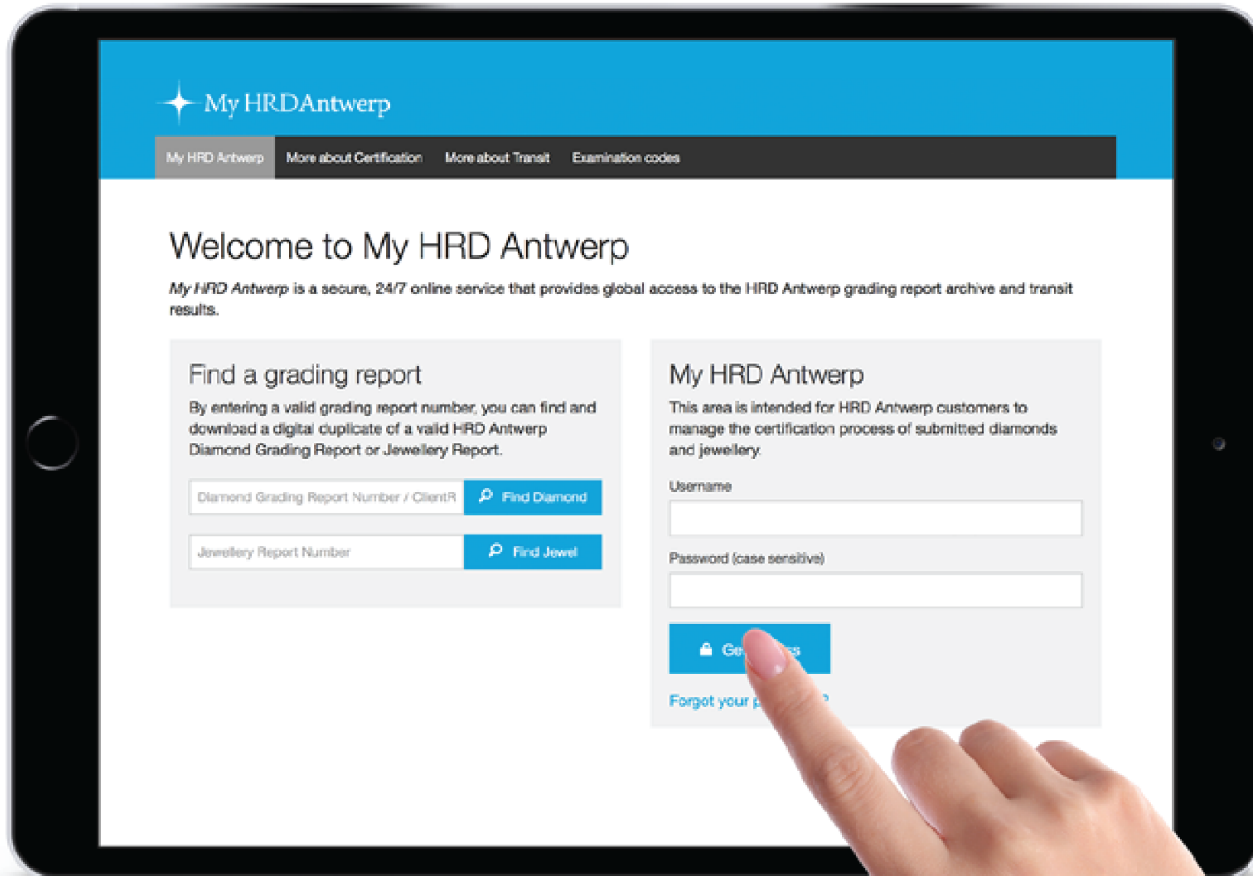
My HRDAntwerp

My HRD Antwerp | More about Certification | More about Transit | Examination codes

Welcome to My HRD Antwerp

My HRD Antwerp is a secure, 24/7 online service that provides global access to the HRD Antwerp grading report archive and transit results.

Find a grading report

By entering a valid grading report number, you can find and download a digital duplicate of a valid HRD Antwerp Diamond Grading Report or Jewellery Report.

Diamond Grading Report Number / ClientR

Find Diamond

Jewellery Report Number

Find Jewel

My HRD Antwerp

This area is intended for HRD Antwerp customers to manage the certification process of submitted diamonds and jewellery.

Username

Password (case sensitive)

Ge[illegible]

Forgot your p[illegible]